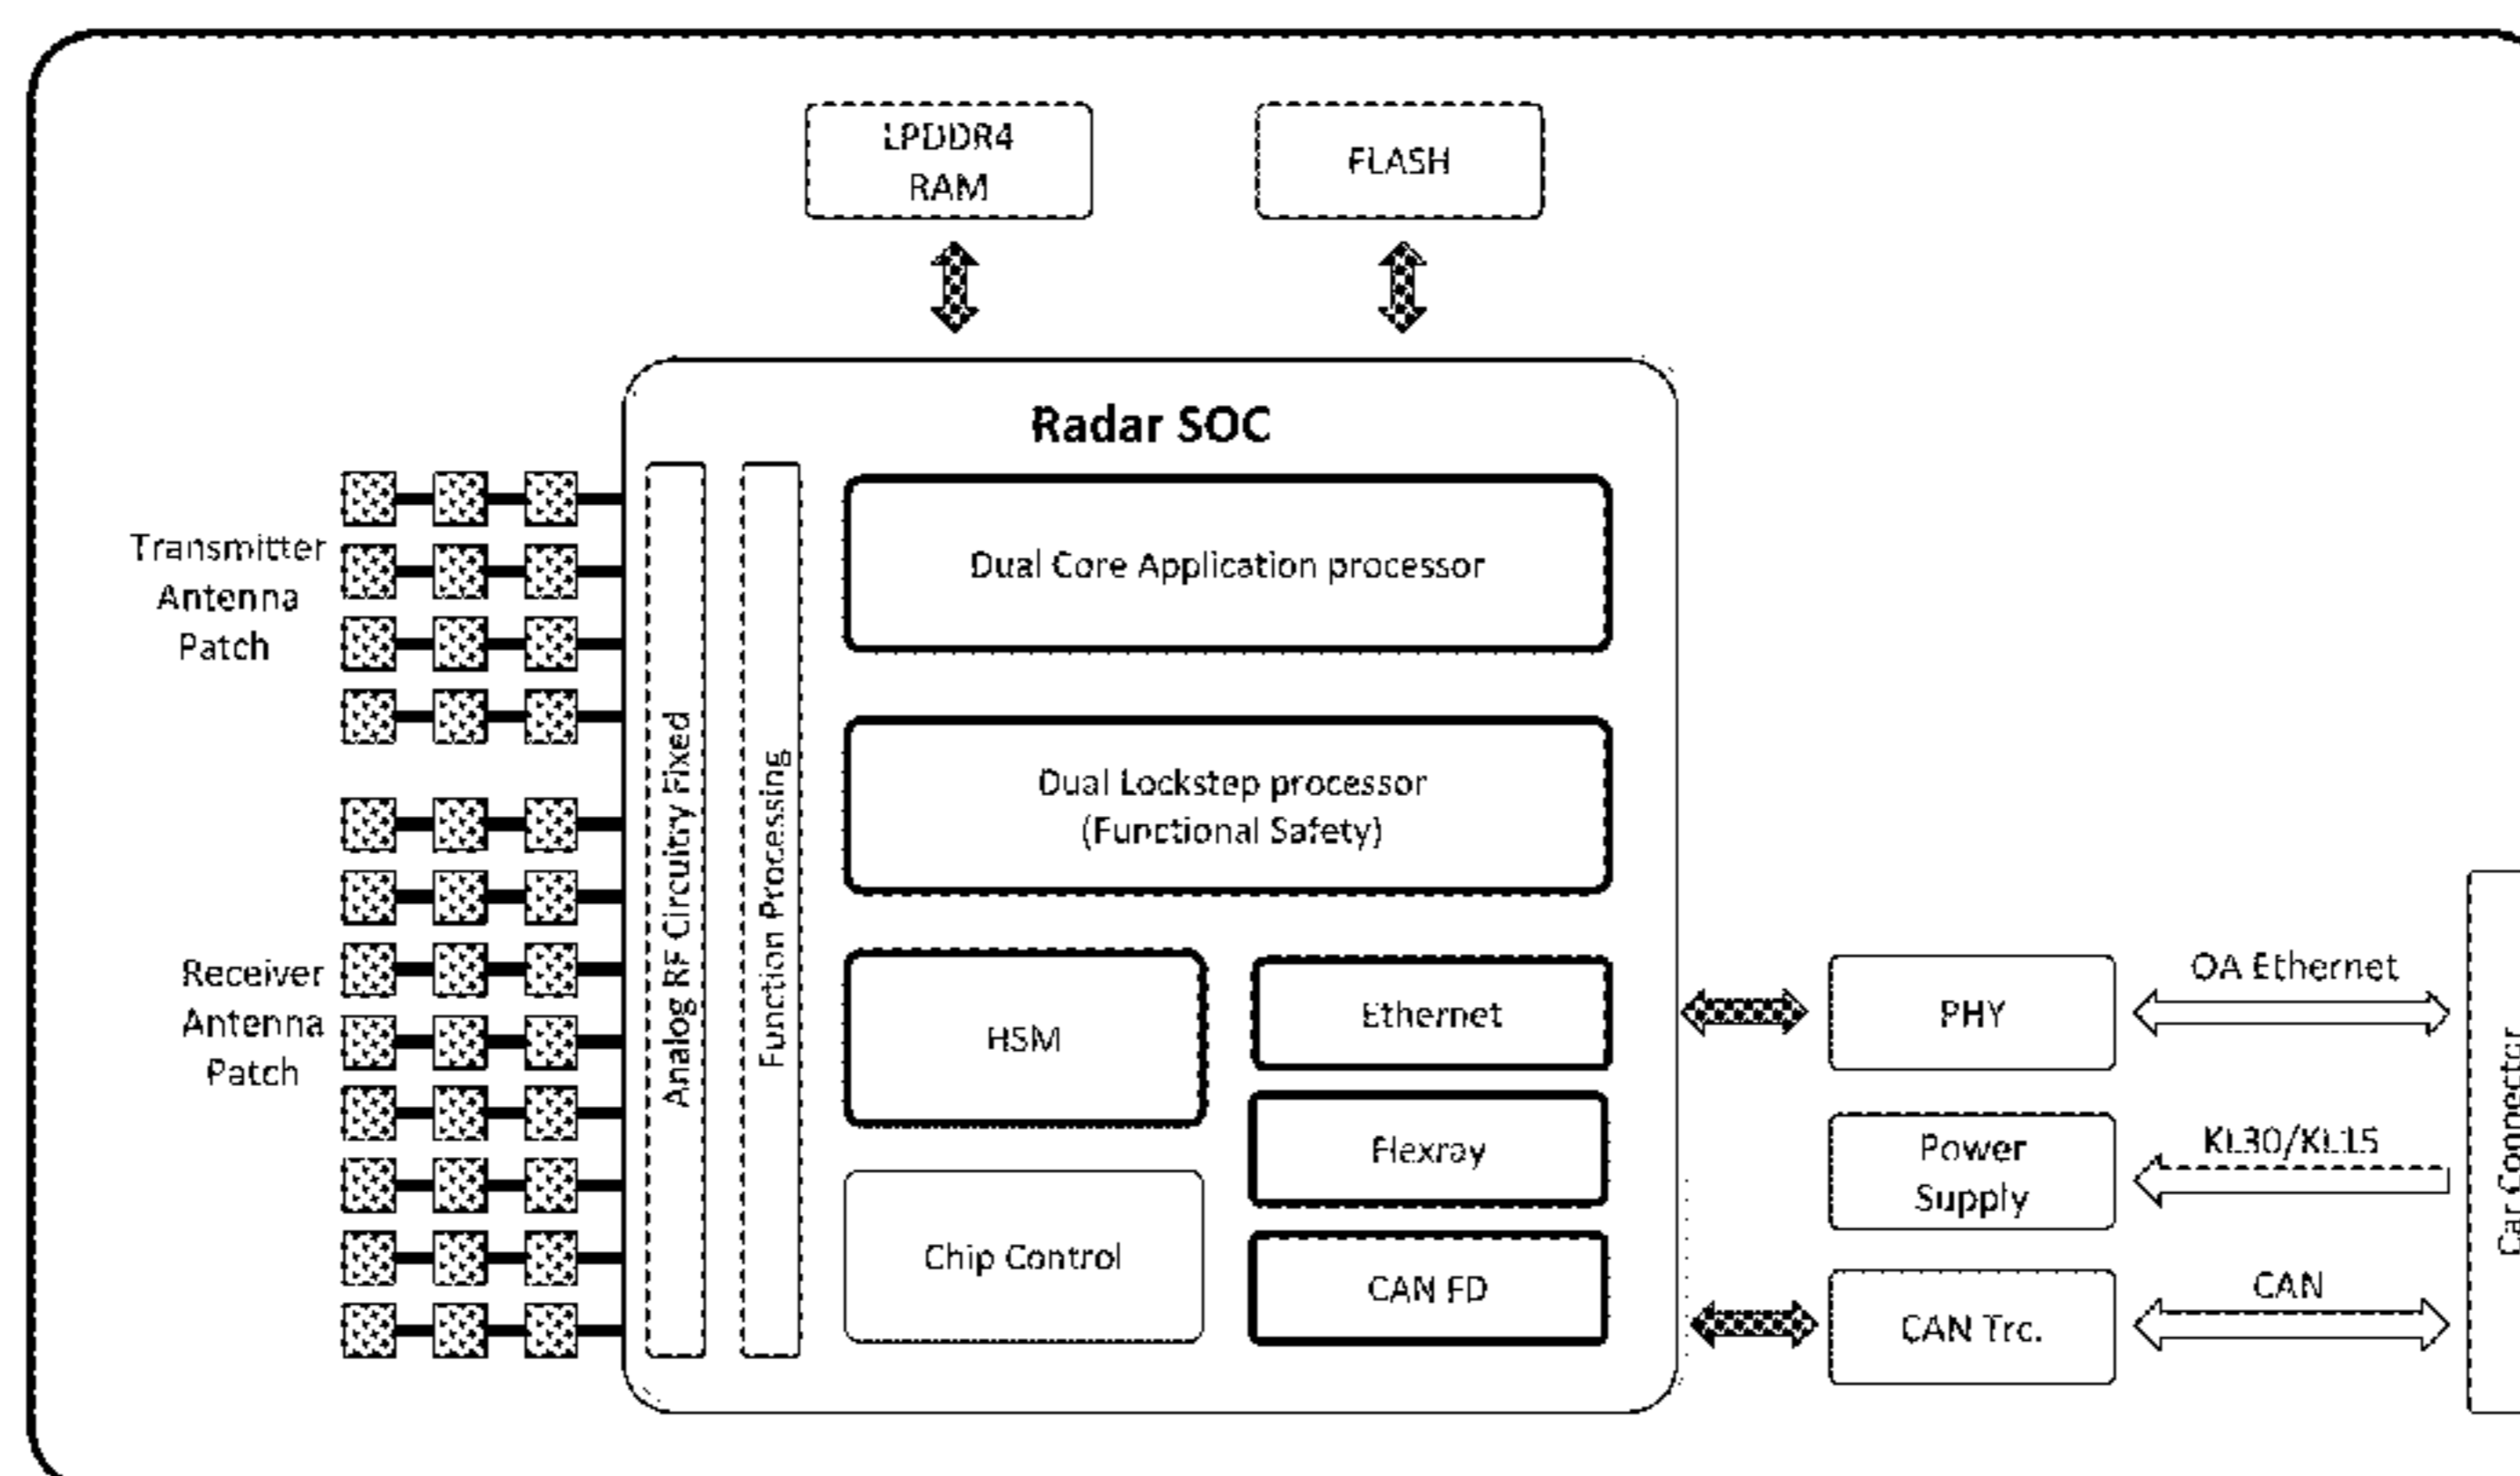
LPDDR4 RAM

FLASH

Radar SOC

Transmitter Antenna Patch

Receiver Antenna Patch

Analog RF Circuitry Fixed

Function Processing

Dual Core Application processor

Dual Lockstep processor (Functional Safety)

HSM

Ethernet

Flexray

Chip Control

CAN FD

PHY

Power Supply

CAN Trc.

OA Ethernet

KL30/KL15

CAN

Car Connector